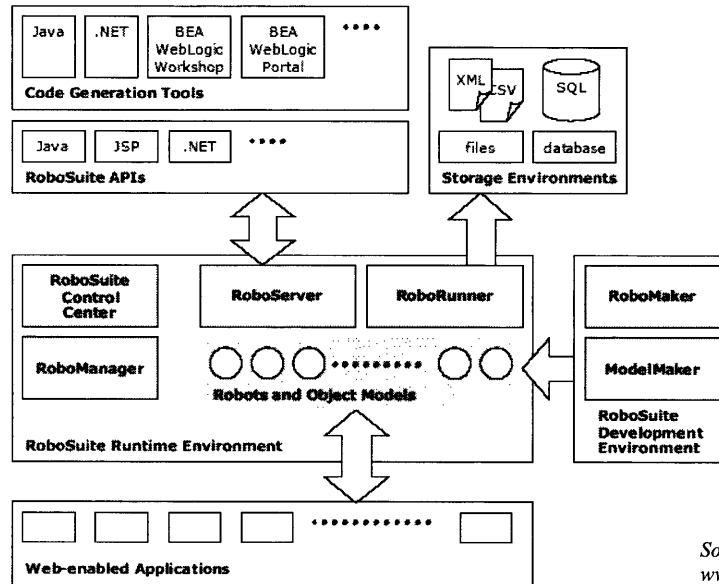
Java
.NET
BEA WebLogic Workshop
BEA WebLogic Portal
••••
Code Generation Tools

XML
CSV
SQL
files
database
Storage Environments

Java
JSP
.NET
••••
RoboSuite APIs

RoboSuite Control Center
RoboServer
RoboRunner
RoboManager
Robots and Object Models
RoboSuite Runtime Environment

RoboMaker
ModelMaker
RoboSuite Development Environment

Web-enabled Applications

So
ww